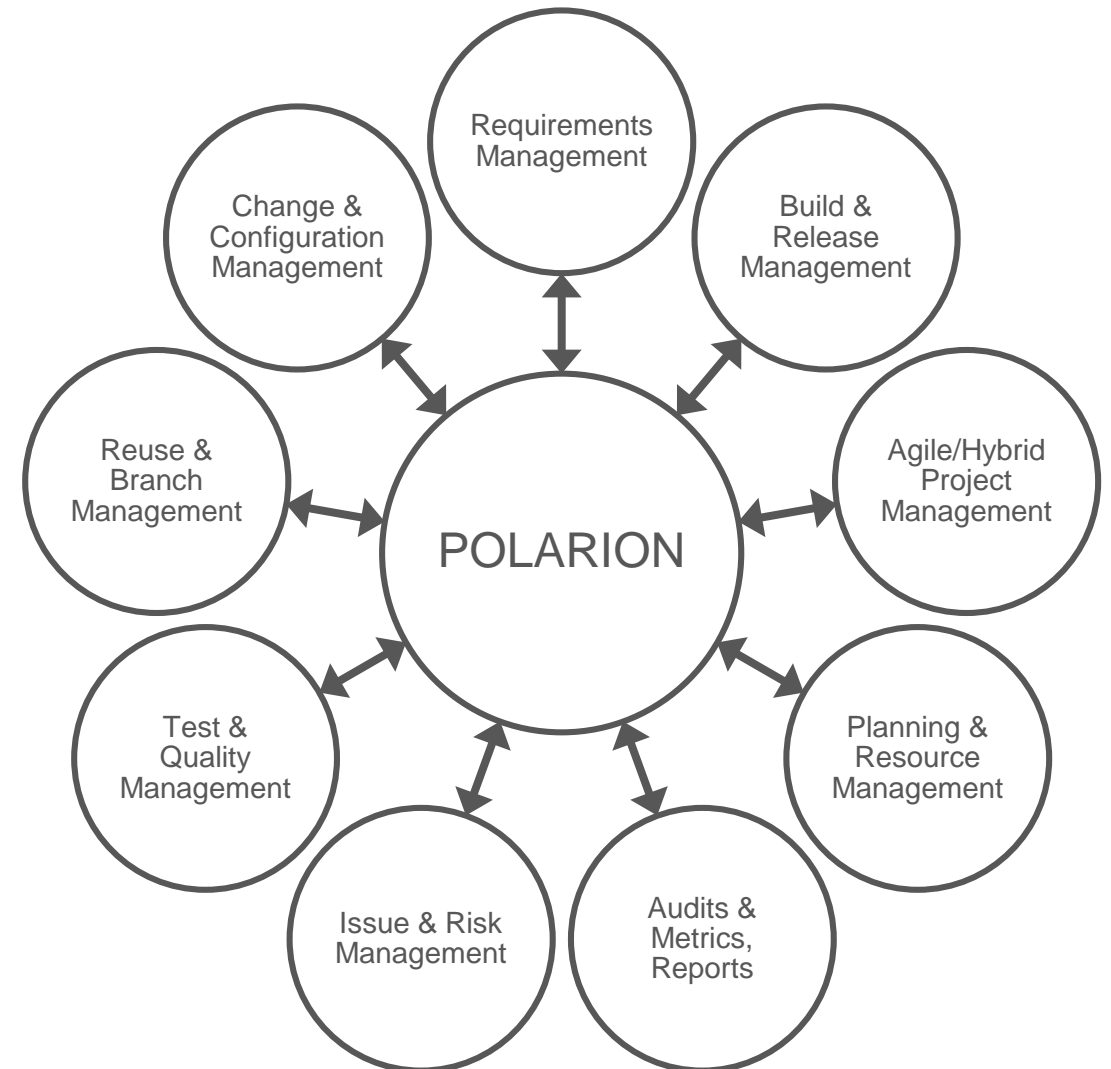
Requirements Management

Change & Configuration Management

Build & Release Management

Reuse & Branch Management

POLARION

Agile/Hybrid Project Management

Test & Quality Management

Planning & Resource Management

Issue & Risk Management

Audits & Metrics, Reports